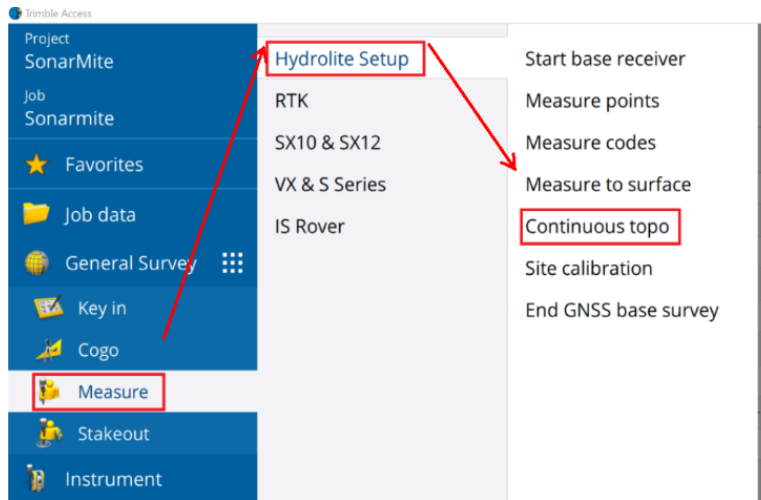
Trimble Access

Project
SonarMite

Job
Sonarmite

Favorites

Job data

General Survey

Key in

Cogo

Measure

Stakeout

Instrument

Hydrolite Setup

RTK

SX10 & SX12

VX & S Series

IS Rover

Start base receiver

Measure points

Measure codes

Measure to surface

Continuous topo

Site calibration

End GNSS base survey